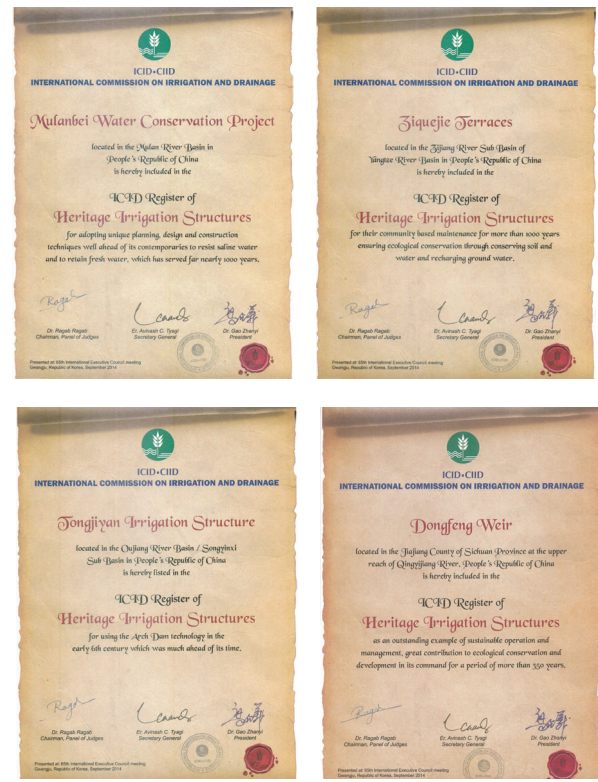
ICID•CIID
INTERNATIONAL COMMISSION ON IRRIGATION AND DRAINAGE

Mulanbei Water Conservation Project

located in the Mulan River Basin in People's Republic of China is hereby included in the

ICID Register of
Heritage Irrigation Structures

for adopting unique planning, design and construction techniques well ahead of its contemporaries to resist saline water and to retain fresh water, which has served for nearly 1000 years.

Dr. Ragab Ragab
Chairman, Panel of Judges

Er. Avinash C. Tyagi
Secretary General

Dr. Gao Zhanyi
President

Presented at 65th International Executive Council meeting Gwangju, Republic of Korea, September 2014

ICID•CIID
INTERNATIONAL COMMISSION ON IRRIGATION AND DRAINAGE

Ziquejie Terraces

located in the Zijiang River Sub Basin of Yangtze River Basin in People's Republic of China is hereby included in the

ICID Register of
Heritage Irrigation Structures

for their community based maintenance for more than 1000 years ensuring ecological conservation through conserving soil and water and recharging ground water.

Dr. Ragab Ragab
Chairman, Panel of Judges

Er. Avinash C. Tyagi
Secretary General

Dr. Gao Zhanyi
President

Presented at 65th International Executive Council meeting Gwangju, Republic of Korea, September 2014

ICID•CIID
INTERNATIONAL COMMISSION ON IRRIGATION AND DRAINAGE

Tongjiyan Irrigation Structure

located in the Oujiang River Basin / Songyinxi Sub Basin in People's Republic of China is hereby listed in the

ICID Register of
Heritage Irrigation Structures

for using the Arch Dam technology in the early 6th century which was much ahead of its time.

Dr. Ragab Ragab
Chairman, Panel of Judges

Er. Avinash C. Tyagi
Secretary General

Dr. Gao Zhanyi
President

Presented at 65th International Executive Council meeting Gwangju, Republic of Korea, September 2014

ICID•CIID
INTERNATIONAL COMMISSION ON IRRIGATION AND DRAINAGE

Dongfeng Weir

located in the Jiajiang County of Sichuan Province at the upper reach of Qingyijiang River, People's Republic of China is hereby included in the

ICID Register of
Heritage Irrigation Structures

as an outstanding example of sustainable operation and management, great contribution to ecological conservation and development in its command for a period of more than 350 years.

Dr. Ragab Ragab
Chairman, Panel of Judges

Er. Avinash C. Tyagi
Secretary General

Dr. Gao Zhanyi
President

Presented at 65th International Executive Council meeting Gwangju, Republic of Korea, September 2014